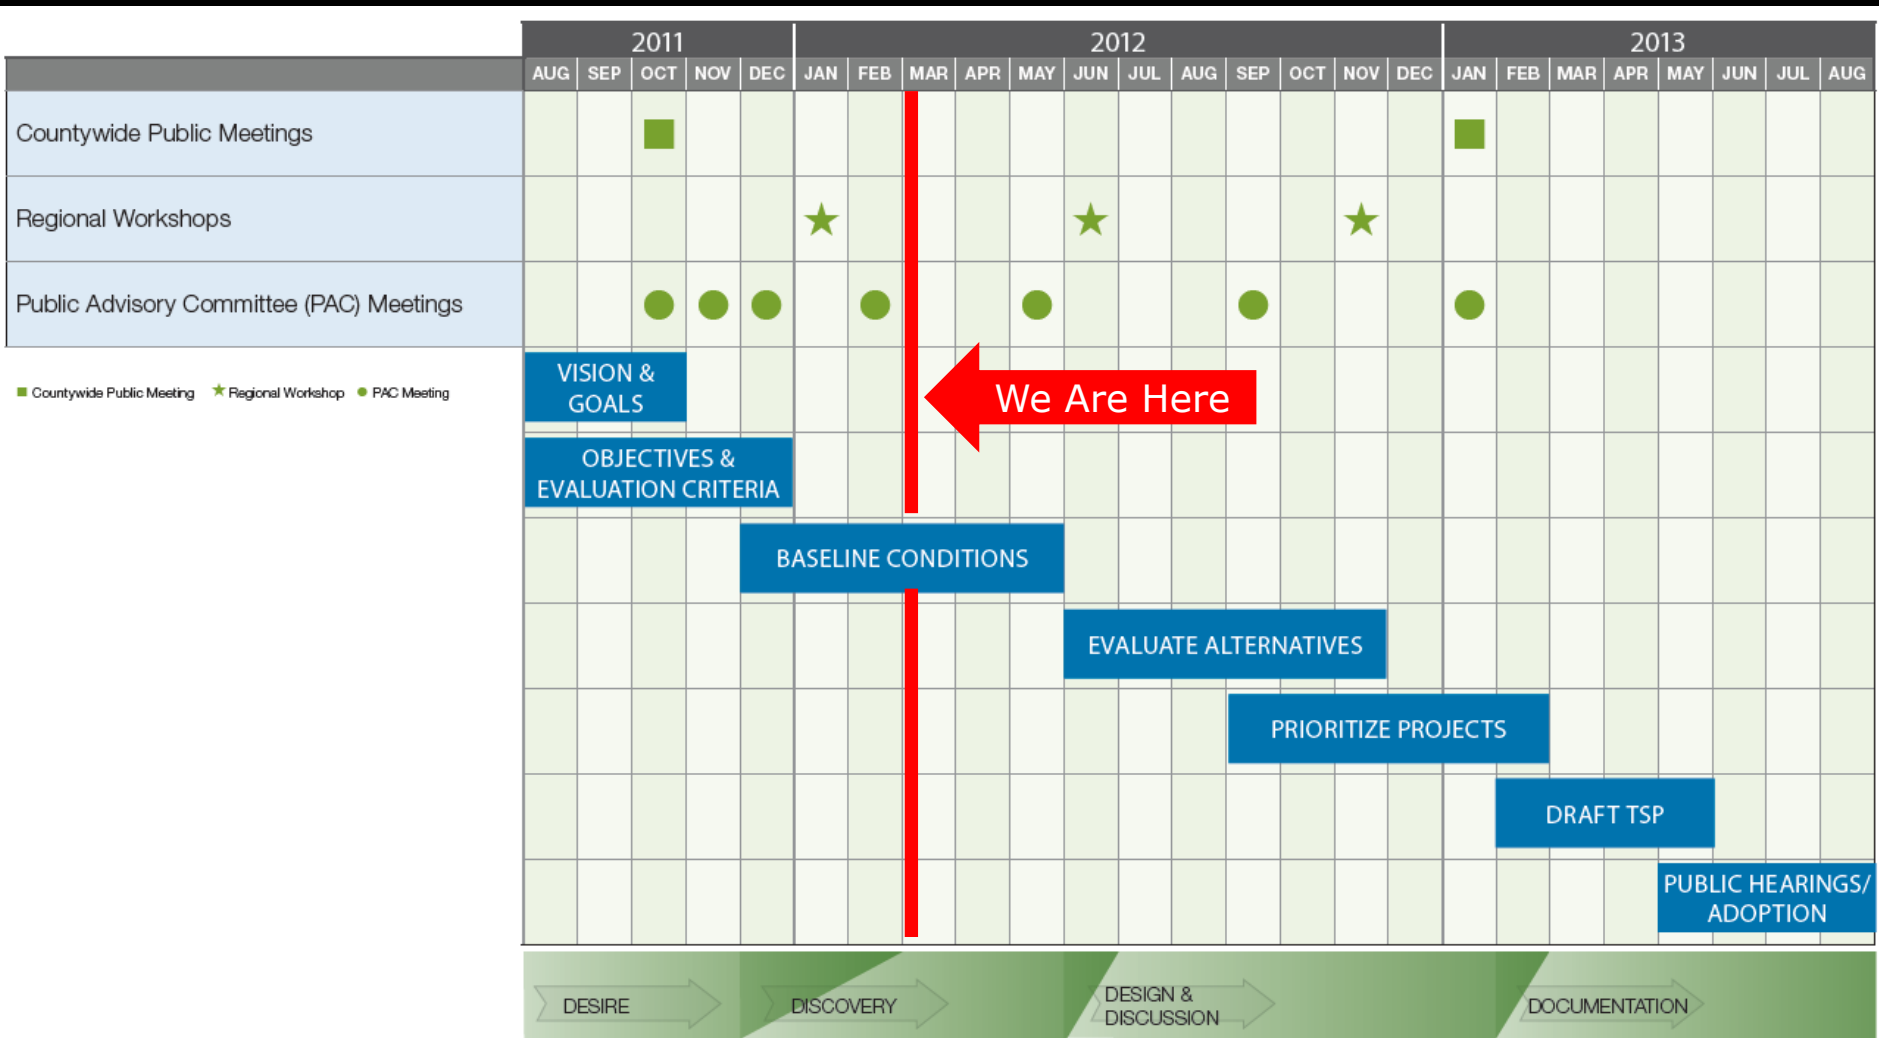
| | 2011 | | | | | 2012 | | | | | | | | | | | | 2013 | | | | | | | |
|---|---|---|---|---|---|---|---|---|---|---|---|---|---|---|---|---|---|---|---|---|---|---|---|---|---|
| | AUG | SEP | OCT | NOV | DEC | JAN | FEB | MAR | APR | MAY | JUN | JUL | AUG | SEP | OCT | NOV | DEC | JAN | FEB | MAR | APR | MAY | JUN | JUL | AUG |
| Countywide Public Meetings | | | | | | | | | | | | | | | | | | | | | | | | | |
| Regional Workshops | | | | | | | | | | | | | | | | | | | | | | | | | |
| Public Advisory Committee (PAC) Meetings | | | | | | | | | | | | | | | | | | | | | | | | | |

Countywide Public Meeting ★ Regional Workshop PAC Meeting

VISION & GOALS

We Are Here

OBJECTIVES & EVALUATION CRITERIA

BASELINE CONDITIONS

EVALUATE ALTERNATIVES

PRIORITIZE PROJECTS

DRAFT TSP

PUBLIC HEARINGS/ ADOPTION

DESIRE

DISCOVERY

DESIGN & DISCUSSION

DOCUMENTATION